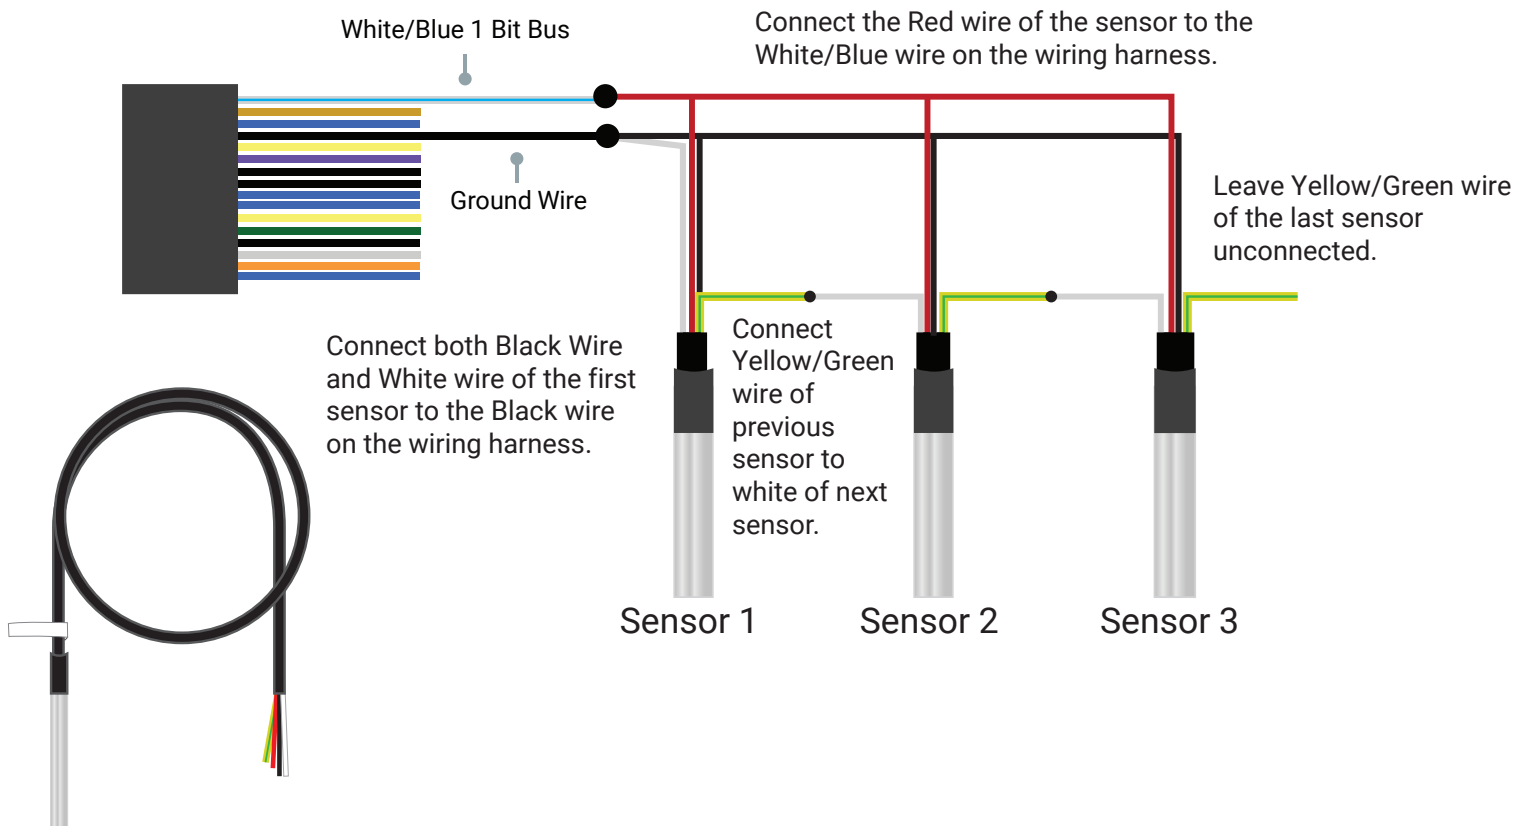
White/Blue 1 Bit Bus

Connect the Red wire of the sensor to the White/Blue wire on the wiring harness.

Ground Wire

Leave Yellow/Green wire of the last sensor unconnected.

Connect both Black Wire and White wire of the first sensor to the Black wire on the wiring harness.

Connect Yellow/Green wire of previous sensor to white of next sensor.

Sensor 1

Sensor 2

Sensor 3